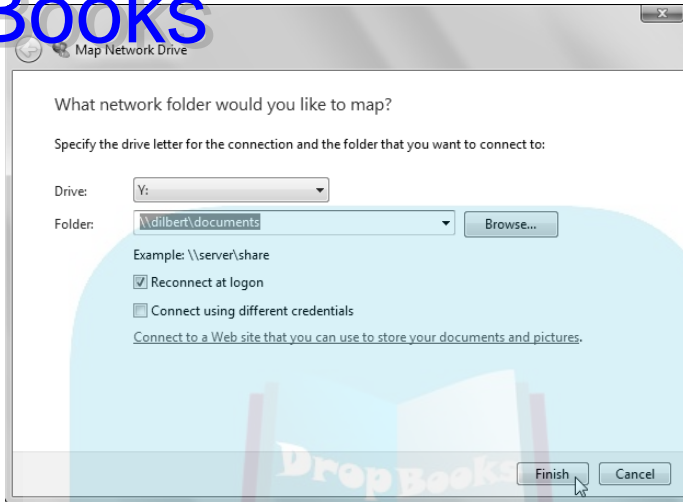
BOOKS

Map Network Drive

What network folder would you like to map?

Specify the drive letter for the connection and the folder that you want to connect to:

Drive: Y:

Folder: \\dilbert\documents

Browse...

Example: \\server\share

Reconnect at logon

Connect using different credentials

Connect to a Web site that you can use to store your documents and pictures.

DropBooks

Finish

Cancel